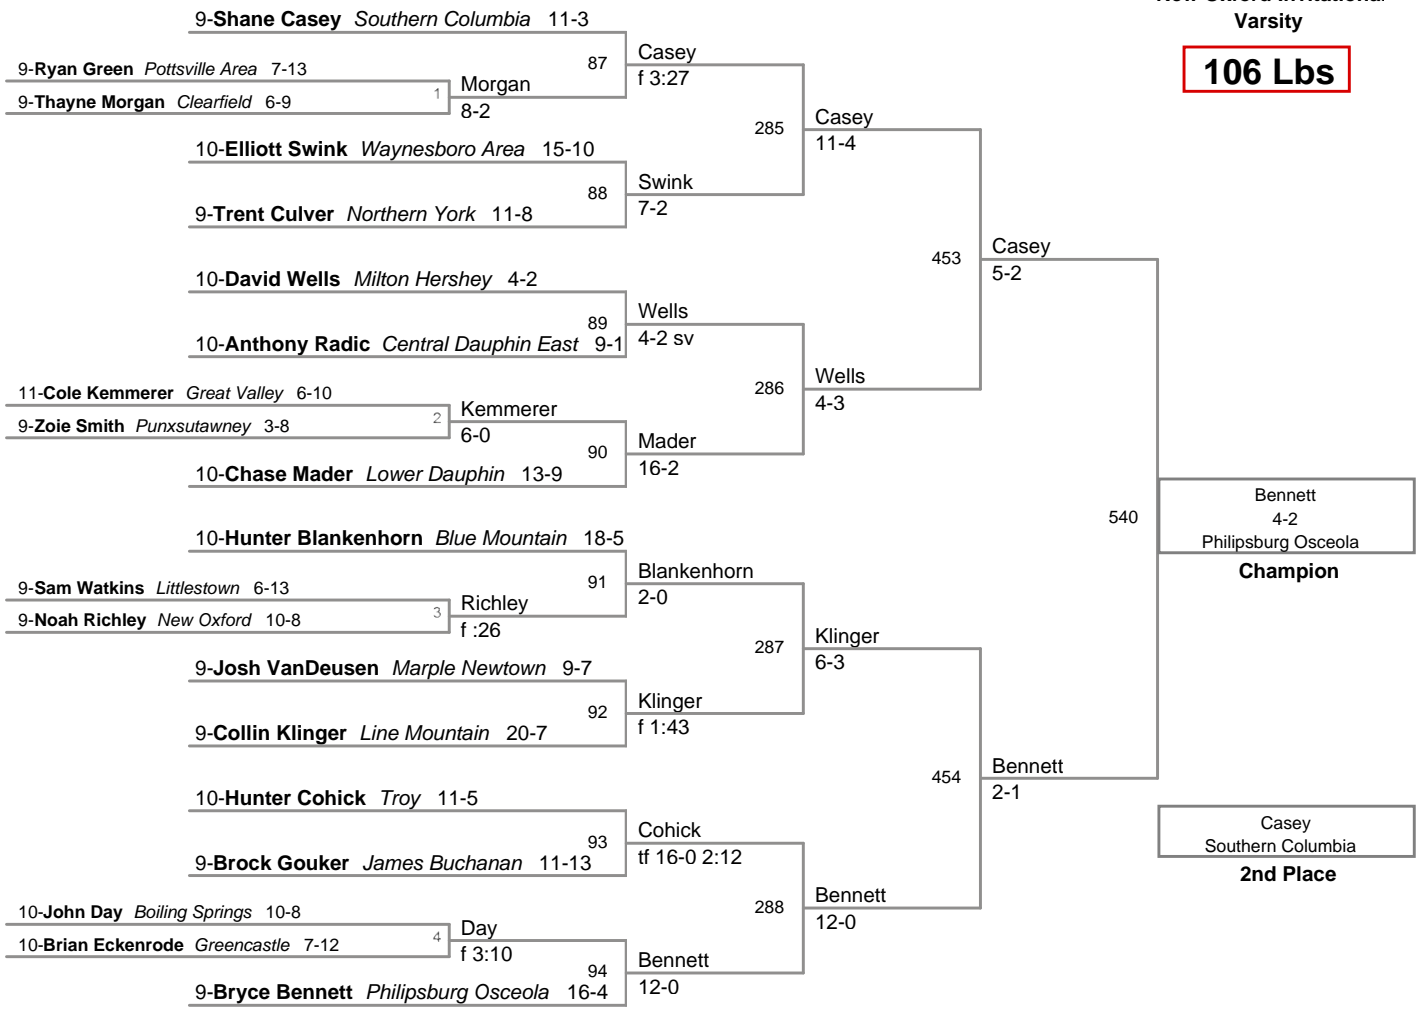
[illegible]
Varsity
106 Lbs

9-Shane Casey Southern Columbia 11-3
87
Casey
f 3:27
9-Ryan Green Pottsville Area 7-13
1
Morgan
8-2
9-Thayne Morgan Clearfield 6-9
285
Casey
11-4
10-Elliott Swink Waynesboro Area 15-10
88
Swink
7-2
9-Trent Culver Northern York 11-8
453
Casey
5-2
10-David Wells Milton Hershey 4-2
89
Wells
4-2 sv
10-Anthony Radic Central Dauphin East 9-1
286
Wells
4-3
11-Cole Kemmerer Great Valley 6-10
2
Kemmerer
6-0
9-Zoie Smith Punxsutawney 3-8
90
Mader
16-2
10-Chase Mader Lower Dauphin 13-9
540
Bennett
4-2
Philipsburg Osceola
Champion
10-Hunter Blankenhorn Blue Mountain 18-5
91
Blankenhorn
2-0
9-Sam Watkins Littlestown 6-13
3
Richley
f :26
9-Noah Richley New Oxford 10-8
287
Klinger
6-3
9-Josh VanDeusen Marple Newtown 9-7
92
Klinger
f 1:43
9-Collin Klinger Line Mountain 20-7
454
Bennett
2-1
10-Hunter Cohick Troy 11-5
93
Cohick
tf 16-0 2:12
9-Brock Gouker James Buchanan 11-13
Casey
Southern Columbia
2nd Place
288
Bennett
12-0
10-John Day Boiling Springs 10-8
4
Day
f 3:10
10-Brian Eckenrode Greencastle 7-12
94
Bennett
12-0
9-Bryce Bennett Philipsburg Osceola 16-4